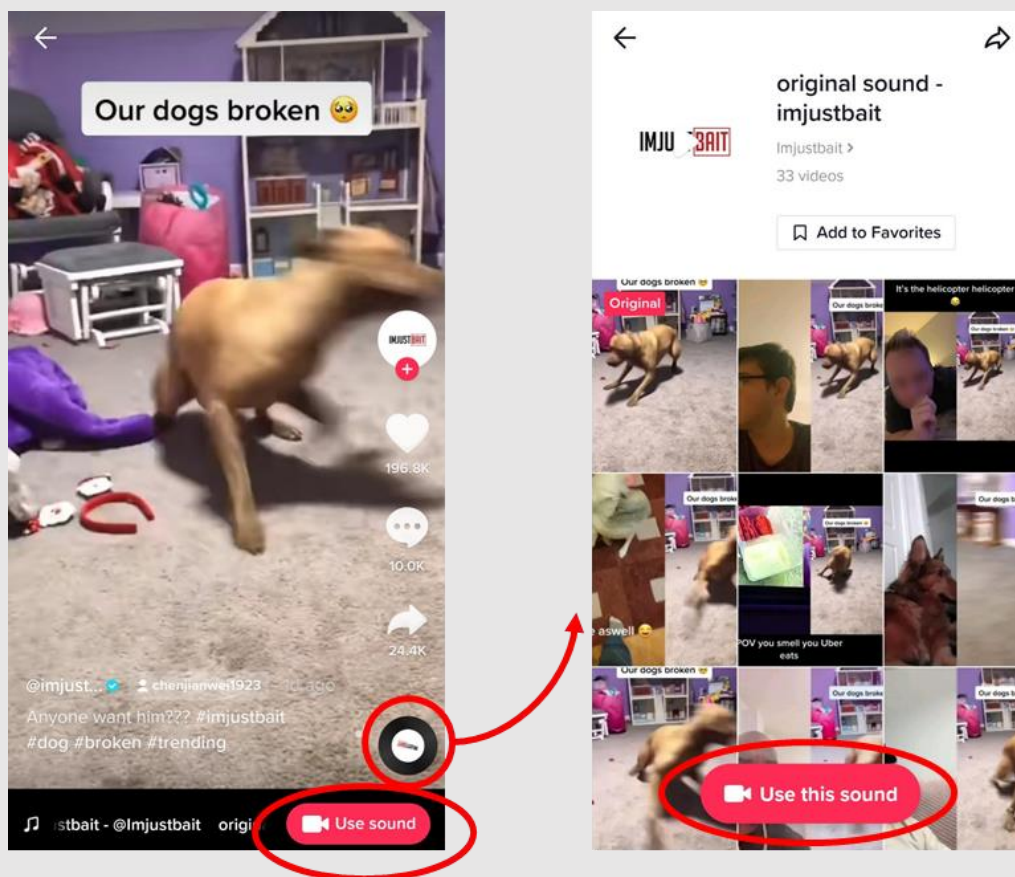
Our dogs broken 🥺

IMJUSTBAIT

196.8K

10.0K

24.4K

@imjust... chenjianwei1923 · 1d ago

Anyone want him??? #imjustbait #dog #broken #trending

stbait - @Imjustbait origi

Use sound

original sound - imjustbait

IMJU BAIT

Imjustbait >

33 videos

Add to Favorites

Our dogs broken

Original

Our dogs broke

It's the helicopter helicopter

Our dogs broken

Our dogs broke

Our dogs broken

Our dogs b

aswell

POV you smell you Uber eats

Our dogs broken

Our dogs broke

Our dogs b

Use this sound